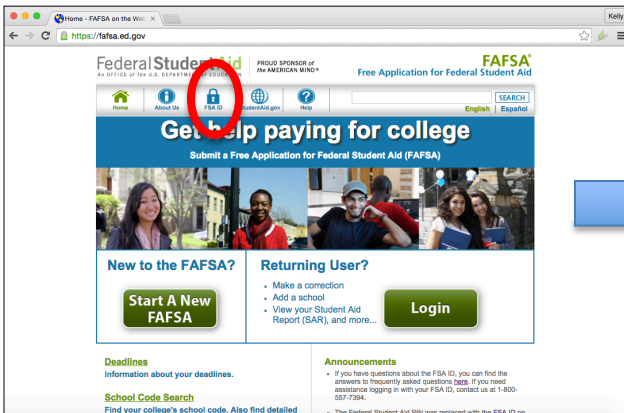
Home - FAFSA on the Web ×

Kelly

https://fafsa.ed.gov

Federal Student Aid
AN OFFICE of the U.S. DEPARTMENT of EDUCATION

PROUD SPONSOR of the AMERICAN MIND®

FAFSA®
Free Application for Federal Student Aid

Home | About Us | FSA ID | StudentAid.gov | Help

SEARCH

English | Español

Get help paying for college

Submit a Free Application for Federal Student Aid (FAFSA)

New to the FAFSA?

Start A New FAFSA

Returning User?

- Make a correction
- Add a school
- View your Student Aid Report (SAR), and more...

Login

Deadlines
Information about your deadlines.

School Code Search
Find your college's school code. Also find detailed

Announcements

- If you have questions about the FSA ID, you can find the answers to frequently asked questions here. If you need assistance logging in with your FSA ID, contact us at 1-800-557-7394.
- The Federal Student Aid PIN was replaced with the FSA ID on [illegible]